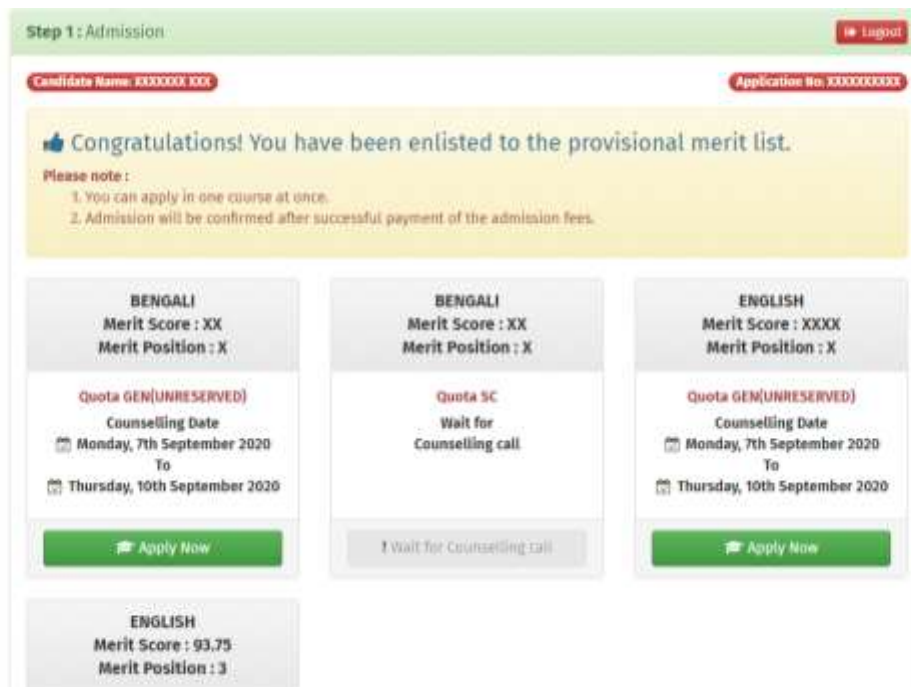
Step 1 : Admission

Logout

Candidate Name: XXXXXXX XXX

Application No: XXXXXXXXXX

Congratulations! You have been enlisted to the provisional merit list.

Please note :

1. You can apply in one course at once.
2. Admission will be confirmed after successful payment of the admission fees.

BENGALI
Merit Score : XX
Merit Position : X

Quota GEN(UNRESERVED)
Counselling Date
Monday, 7th September 2020
To
Thursday, 10th September 2020

Apply Now

BENGALI
Merit Score : XX
Merit Position : X

Quota SC
Wait for
Counselling call

! Wait for Counselling call

ENGLISH
Merit Score : XXXX
Merit Position : X

Quota GEN(UNRESERVED)
Counselling Date
Monday, 7th September 2020
To
Thursday, 10th September 2020

Apply Now

ENGLISH
Merit Score : 93.75
Merit Position : 3